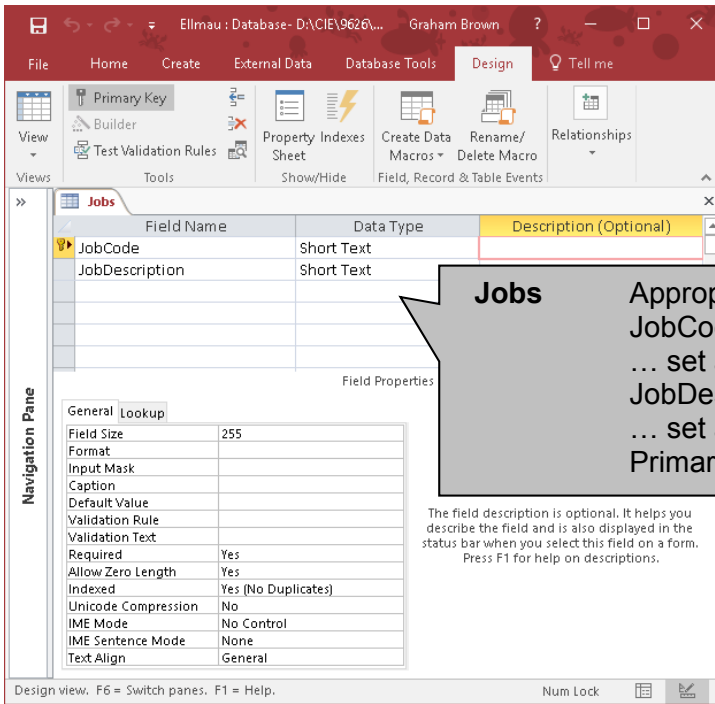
Ellmau : Database- D:\CIE\9626\... Graham Brown ? — □ ✕

File Home Create External Data Database Tools Design Tell me

View
Primary Key
Builder
Test Validation Rules
Property Sheet
Indexes
Create Data Macros
Rename/ Delete Macro
Relationships

Views Tools Show/Hide Field, Record & Table Events

»
Jobs

| Field Name | Data Type | Description (Optional) |
|---|---|---|
| JobCode | Short Text | |
| JobDescription | Short Text | |

Jobs Approp
JobCo
… set
JobDe
… set
Priman

Navigation Pane

Field Properties

General Lookup

| | |
|---|---|
| Field Size | 255 |
| Format | |
| Input Mask | |
| Caption | |
| Default Value | |
| Validation Rule | |
| Validation Text | |
| Required | Yes |
| Allow Zero Length | Yes |
| Indexed | Yes (No Duplicates) |
| Unicode Compression | No |
| IME Mode | No Control |
| IME Sentence Mode | None |
| Text Align | General |

The field description is optional. It helps you describe the field and is also displayed in the status bar when you select this field on a form. Press F1 for help on descriptions.

Design view. F6 = Switch panes. F1 = Help. Num Lock